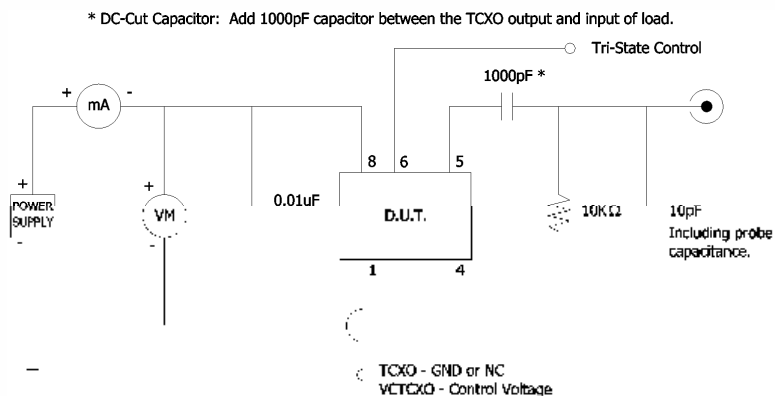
* DC-Cut Capacitor: Add 1000pF capacitor between the TCXO output and input of load.

Tri-State Control

1000pF *

+ mA -

+
POWER SUPPLY
-

+
VM
-

0.01uF

8 6 5

D.U.T.

1 4

10KΩ

10pF
Including probe capacitance.

—

TCXO - GND or NC
VCTCXO - Control Voltage